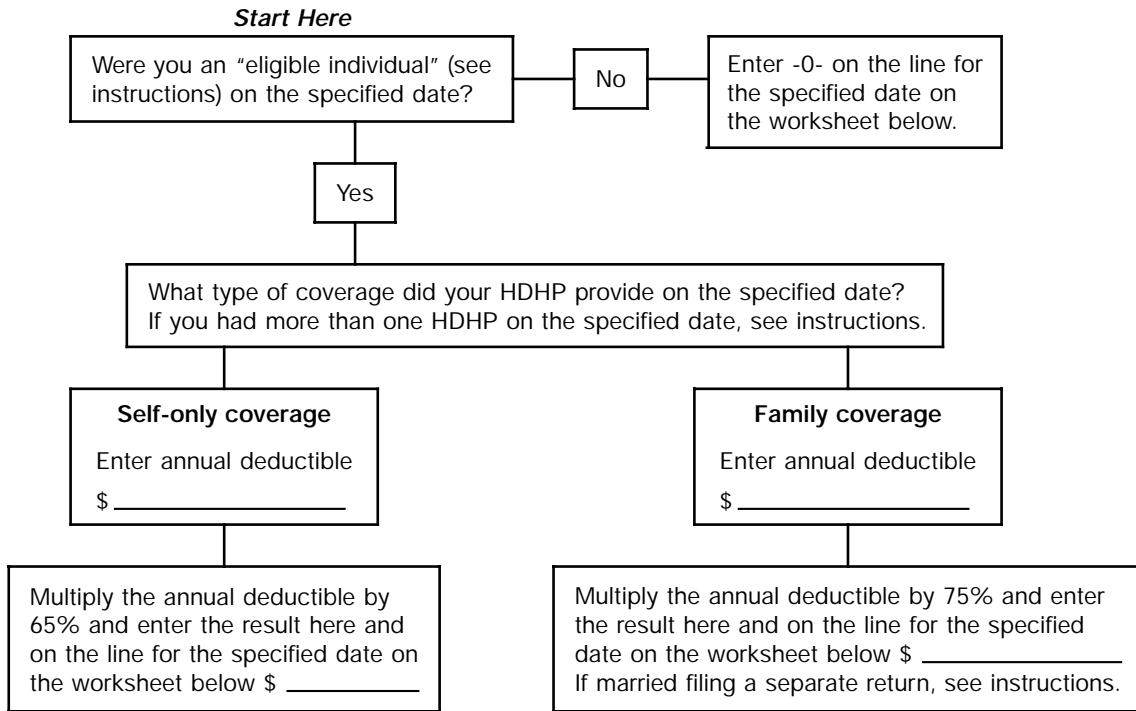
Start Here

Were you an "eligible individual" (see instructions) on the specified date?

No

Enter -0- on the line for the specified date on the worksheet below.

Yes

What type of coverage did your HDHP provide on the specified date? If you had more than one HDHP on the specified date, see instructions.

Self-only coverage

Enter annual deductible

$ ____________

Family coverage

Enter annual deductible

$ ____________

Multiply the annual deductible by 65% and enter the result here and on the line for the specified date on the worksheet below $ ______

Multiply the annual deductible by 75% and enter the result here and on the line for the specified date on the worksheet below $ ______
If married filing a separate return, see instructions.